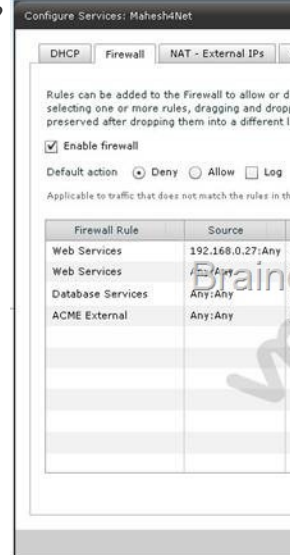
Configure Services: Mahesh4Net

DHCP | Firewall | NAT - External IPs

Rules can be added to the Firewall to allow or d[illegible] selecting one or more rules, dragging and dropp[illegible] preserved after dropping them into a different l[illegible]

Enable firewall

Default action Deny Allow Log

Applicable to traffic that does not match the rules in th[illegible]

| Firewall Rule | Source |
|---|---|
| Web Services | 192.168.0.27:Any |
| Web Services | Any:Any |
| Database Services | Any:Any |
| ACME External | Any:Any |

Brain